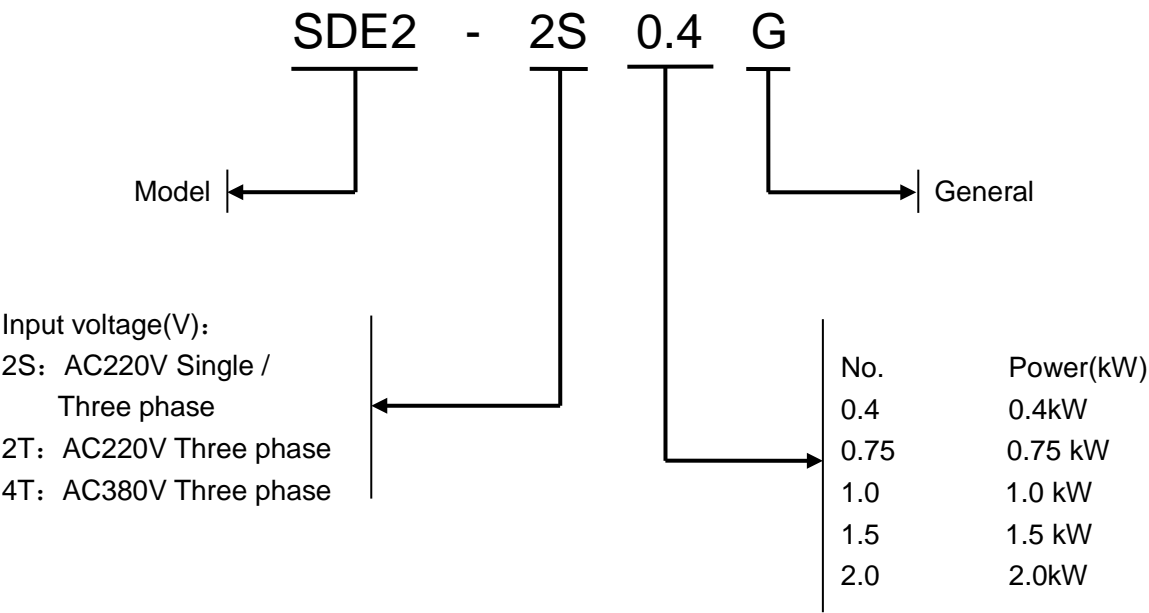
SDE2 - 2S 0.4 G

Model

General

Input voltage(V)：
2S：AC220V Single / Three phase
2T：AC220V Three phase
4T：AC380V Three phase

| No. | Power(kW) |
|---|---|
| 0.4 | 0.4kW |
| 0.75 | 0.75 kW |
| 1.0 | 1.0 kW |
| 1.5 | 1.5 kW |
| 2.0 | 2.0kW |